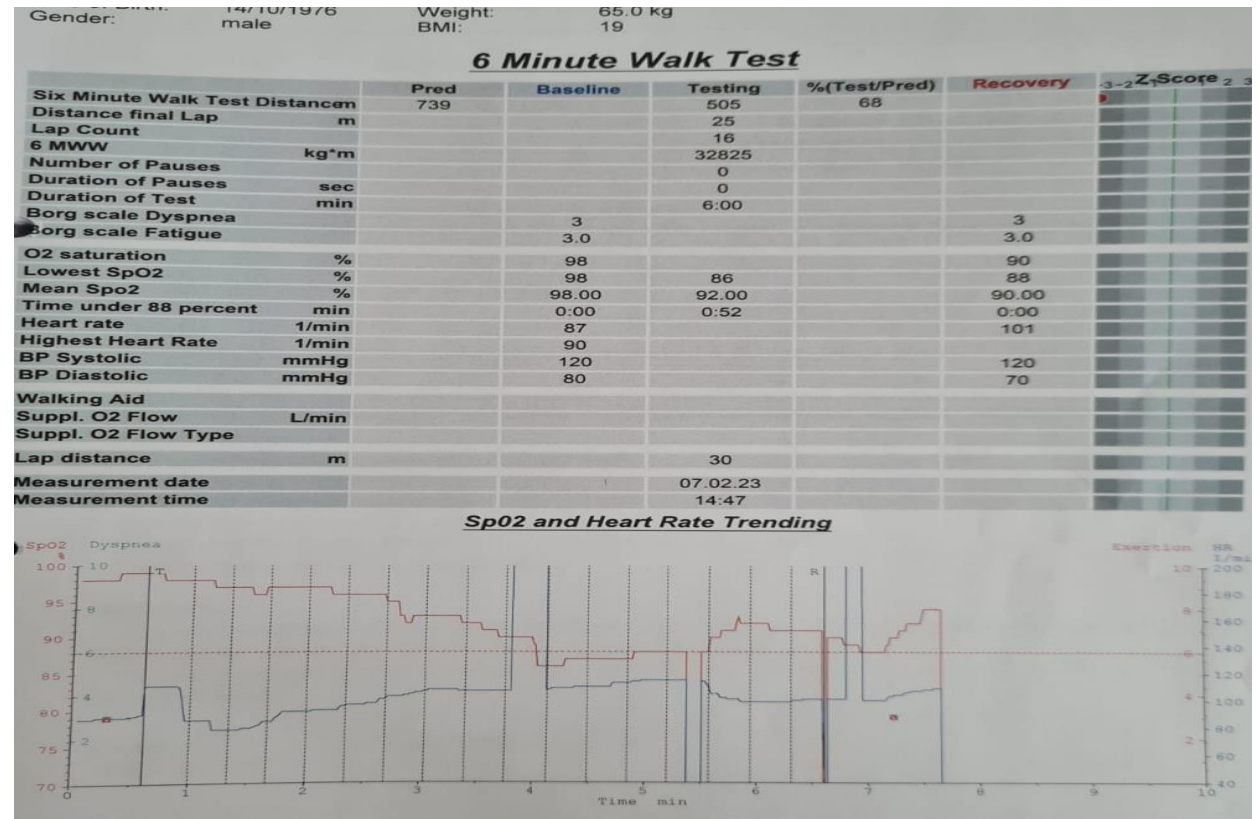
Gender: male
Date of Birth: 14/10/1976
Weight: 65.0 kg
BMI: 19

6 Minute Walk Test

| | | Pred | Baseline | Testing | %(Test/Pred) | Recovery | -3 -2 Z-Score 2 3 |
|---|---|---|---|---|---|---|---|
| Six Minute Walk Test Distance | m | 739 | | 505 | 68 | | |
| Distance final Lap | m | | | 25 | | | |
| Lap Count | | | | 16 | | | |
| 6 MWW | kg*m | | | 32825 | | | |
| Number of Pauses | | | | 0 | | | |
| Duration of Pauses | sec | | | 0 | | | |
| Duration of Test | min | | | 6:00 | | | |
| Borg scale Dyspnea | | | 3 | | | 3 | |
| Borg scale Fatigue | | | 3.0 | | | 3.0 | |
| O2 saturation | % | | 98 | | | 90 | |
| Lowest SpO2 | % | | 98 | 86 | | 88 | |
| Mean Spo2 | % | | 98.00 | 92.00 | | 90.00 | |
| Time under 88 percent | min | | 0:00 | 0:52 | | 0:00 | |
| Heart rate | 1/min | | 87 | | | 101 | |
| Highest Heart Rate | 1/min | | 90 | | | | |
| BP Systolic | mmHg | | 120 | | | 120 | |
| BP Diastolic | mmHg | | 80 | | | 70 | |
| Walking Aid | | | | | | | |
| Suppl. O2 Flow | L/min | | | | | | |
| Suppl. O2 Flow Type | | | | | | | |
| Lap distance | m | | | 30 | | | |
| Measurement date | | | | 07.02.23 | | | |
| Measurement time | | | | 14:47 | | | |

Sp02 and Heart Rate Trending

SpO2 % Dyspnea
100 10
95 8
90 6
85 4
80
75 2
70
T R
Exertion HR 1/min
10 200
180
8 160
6 140
120
4 100
2 80
60
40
0 1 2 3 4 5 6 7 8 9 10
Time min